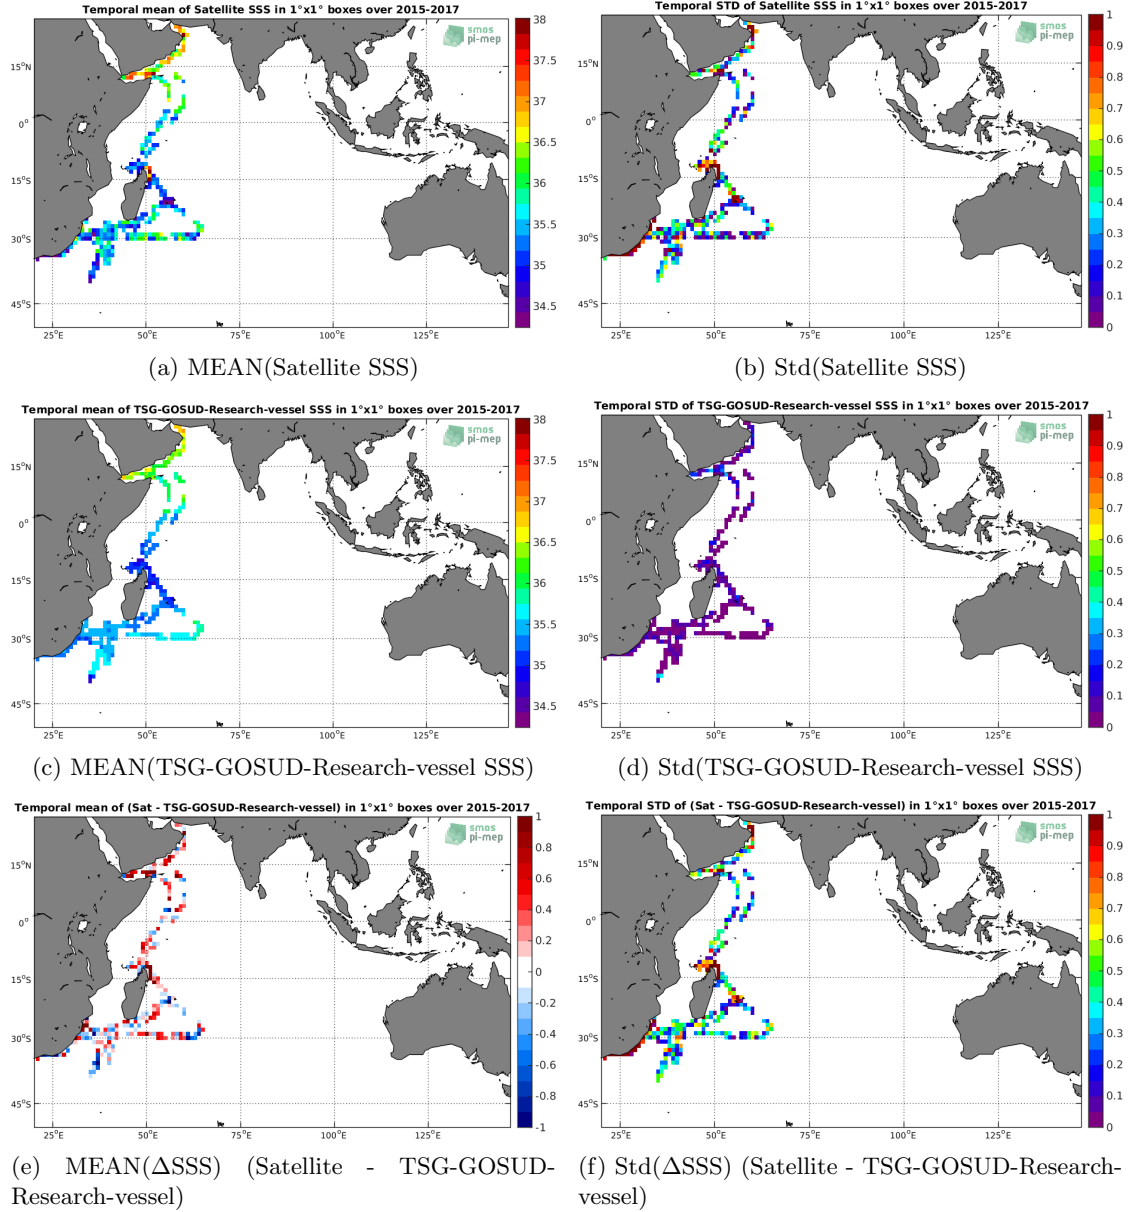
Temporal mean of Satellite SSS in 1°x1° boxes over 2015-2017

smos pi-mep

15°N
0°
15°S
30°S
45°S
25°E 50°E 75°E 100°E 125°E

38
37.5
37
36.5
36
35.5
35
34.5

(a) MEAN(Satellite SSS)

Temporal STD of Satellite SSS in 1°x1° boxes over 2015-2017

smos pi-mep

15°N
0°
15°S
30°S
45°S
25°E 50°E 75°E 100°E 125°E

1
0.9
0.8
0.7
0.6
0.5
0.4
0.3
0.2
0.1
0

(b) Std(Satellite SSS)

Temporal mean of TSG-GOSUD-Research-vessel SSS in 1°x1° boxes over 2015-2017

smos pi-mep

15°N
0°
15°S
30°S
45°S
25°E 50°E 75°E 100°E 125°E

38
37.5
37
36.5
36
35.5
35
34.5

(c) MEAN(TSG-GOSUD-Research-vessel SSS)

Temporal STD of TSG-GOSUD-Research-vessel SSS in 1°x1° boxes over 2015-2017

smos pi-mep

15°N
0°
15°S
30°S
45°S
25°E 50°E 75°E 100°E 125°E

1
0.9
0.8
0.7
0.6
0.5
0.4
0.3
0.2
0.1
0

(d) Std(TSG-GOSUD-Research-vessel SSS)

Temporal mean of (Sat - TSG-GOSUD-Research-vessel) in 1°x1° boxes over 2015-2017

smos pi-mep

15°N
0°
15°S
30°S
45°S
25°E 50°E 75°E 100°E 125°E

1
0.8
0.6
0.4
0.2
0
-0.2
-0.4
-0.6
-0.8
-1

(e) MEAN(ΔSSS) (Satellite - TSG-GOSUD-Research-vessel)

Temporal STD of (Sat - TSG-GOSUD-Research-vessel) in 1°x1° boxes over 2015-2017

smos pi-mep

15°N
0°
15°S
30°S
45°S
25°E 50°E 75°E 100°E 125°E

1
0.9
0.8
0.7
0.6
0.5
0.4
0.3
0.2
0.1
0

(f) Std(ΔSSS) (Satellite - TSG-GOSUD-Research-vessel)